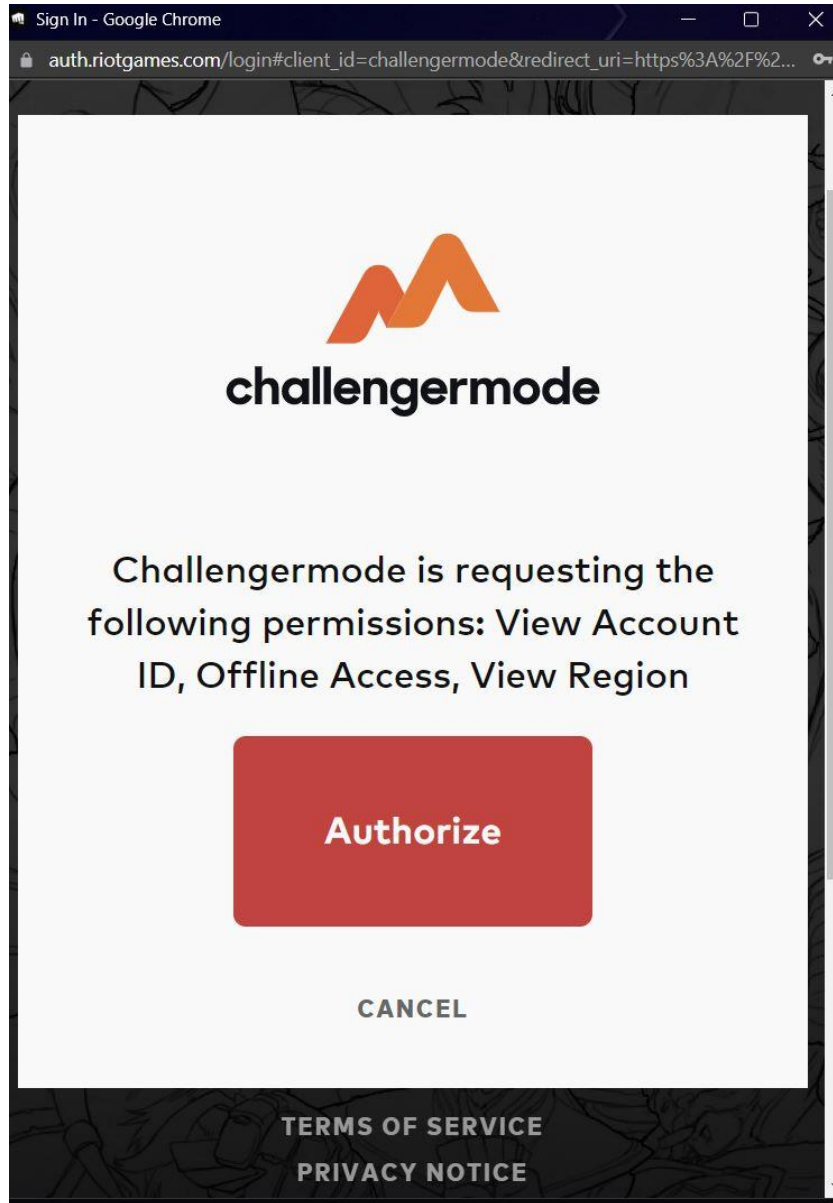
Sign In - Google Chrome

auth.riotgames.com/login#client_id=challengermode&redirect_uri=https%3A%2F%2...

challengermode

Challengermode is requesting the following permissions: View Account ID, Offline Access, View Region

Authorize

CANCEL

TERMS OF SERVICE

PRIVACY NOTICE